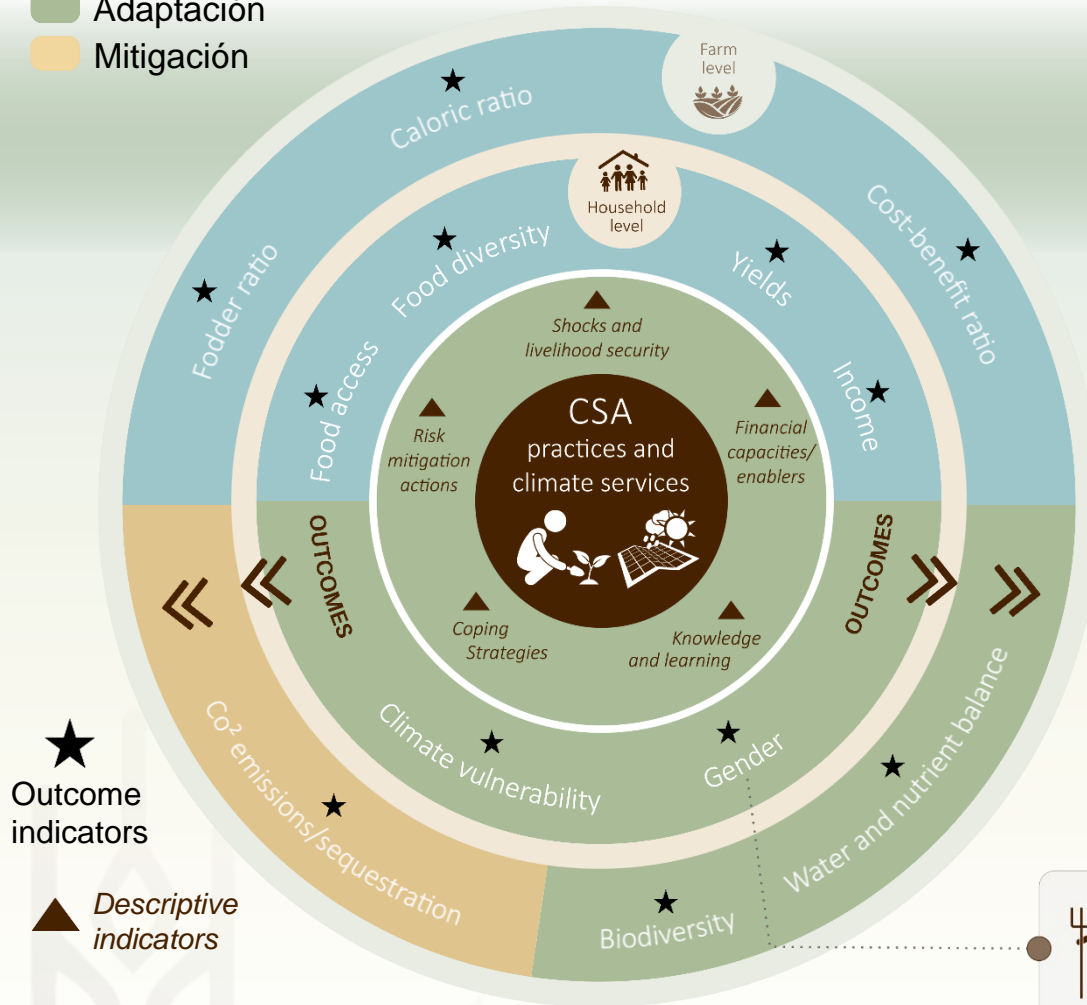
Adaptación
Mitigación

Farm level

Caloric ratio

Fodder ratio

Cost-benefit ratio

Household level

Food diversity

Yields

Food access

Income

Shocks and livelihood security

Risk mitigation actions

Financial capacities/ enablers

CSA practices and climate services

OUTCOMES

OUTCOMES

Coping Strategies

Knowledge and learning

Climate vulnerability

Gender

$Co^2$ emissions/sequestration

Water and nutrient balance

Biodiversity

Outcome indicators

Descriptive indicators